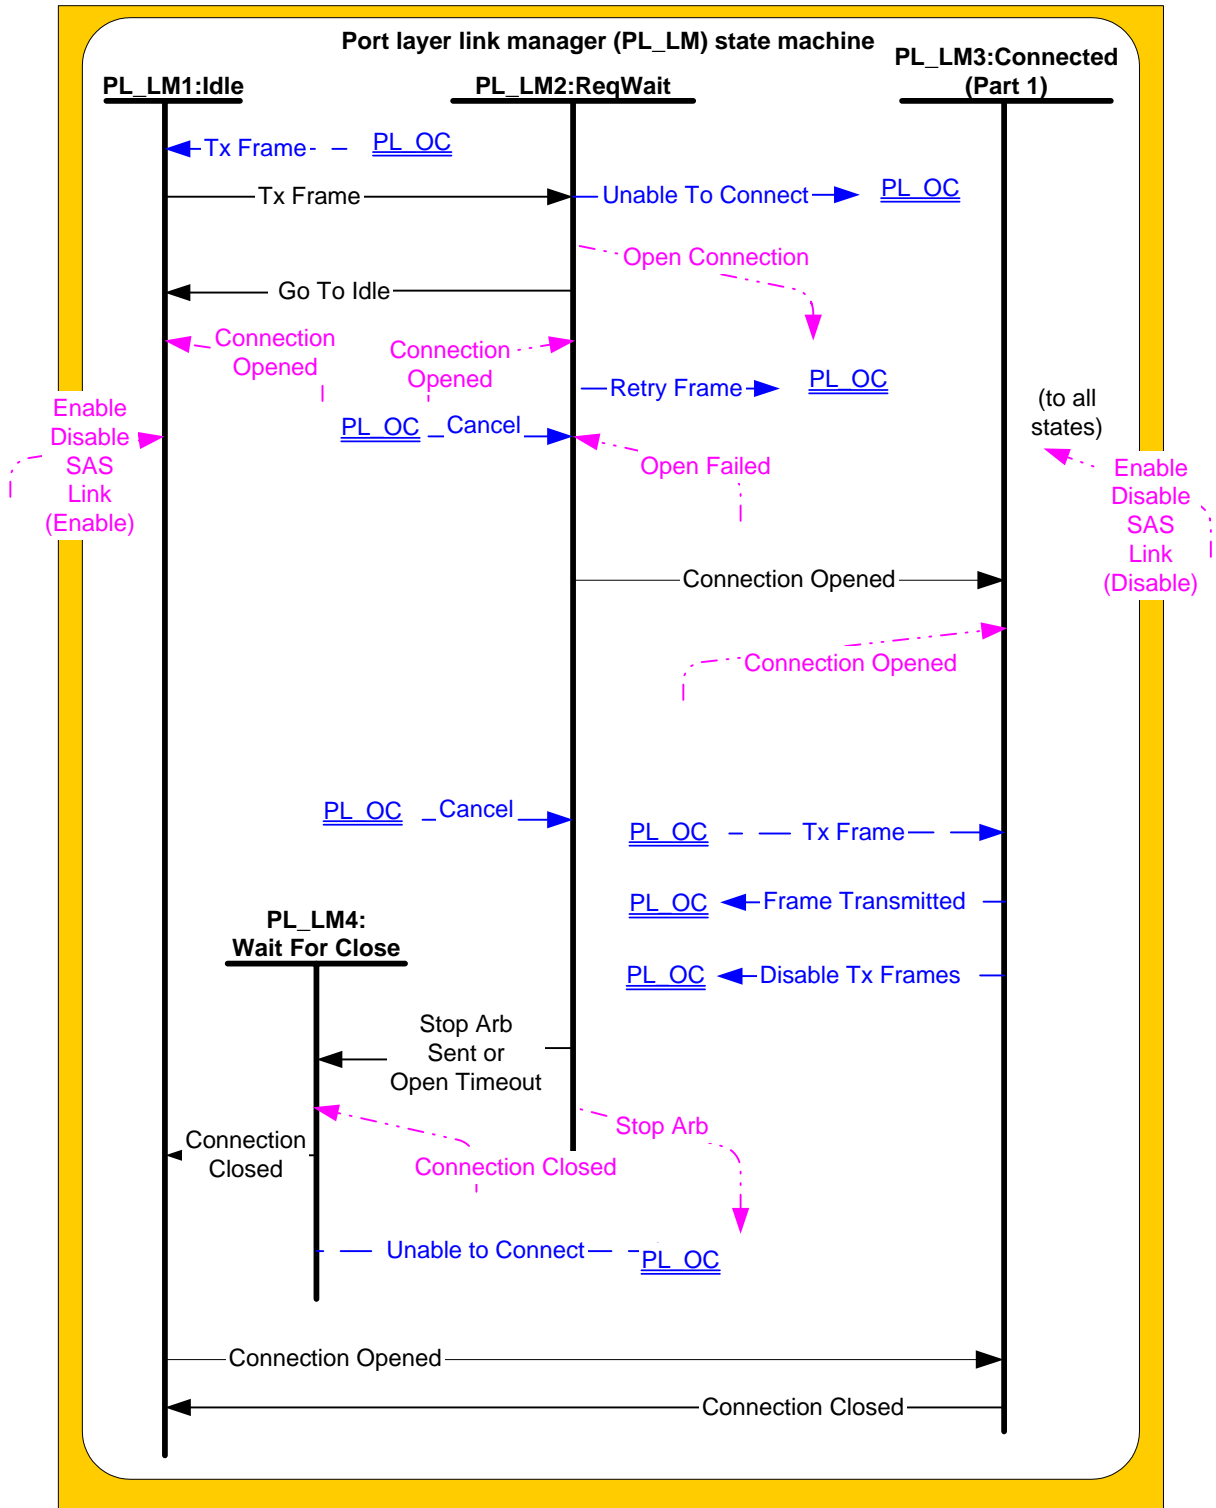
Port layer link manager (PL_LM) state machine

PL_LM1:Idle

PL_LM2:ReqWait

PL_LM3:Connected (Part 1)

Tx Frame

PL_OC

Tx Frame

Unable To Connect

PL_OC

Open Connection

Go To Idle

Connection Opened

Connection Opened

Retry Frame

PL_OC

Enable Disable SAS Link (Enable)

PL_OC

Cancel

Open Failed

(to all states)

Enable Disable SAS Link (Disable)

Connection Opened

Connection Opened

PL_OC

Cancel

PL_OC

Tx Frame

PL_OC

Frame Transmitted

PL_LM4: Wait For Close

PL_OC

Disable Tx Frames

Stop Arb Sent or Open Timeout

Stop Arb

Connection Closed

Connection Closed

Unable to Connect

PL_OC

Connection Opened

Connection Closed